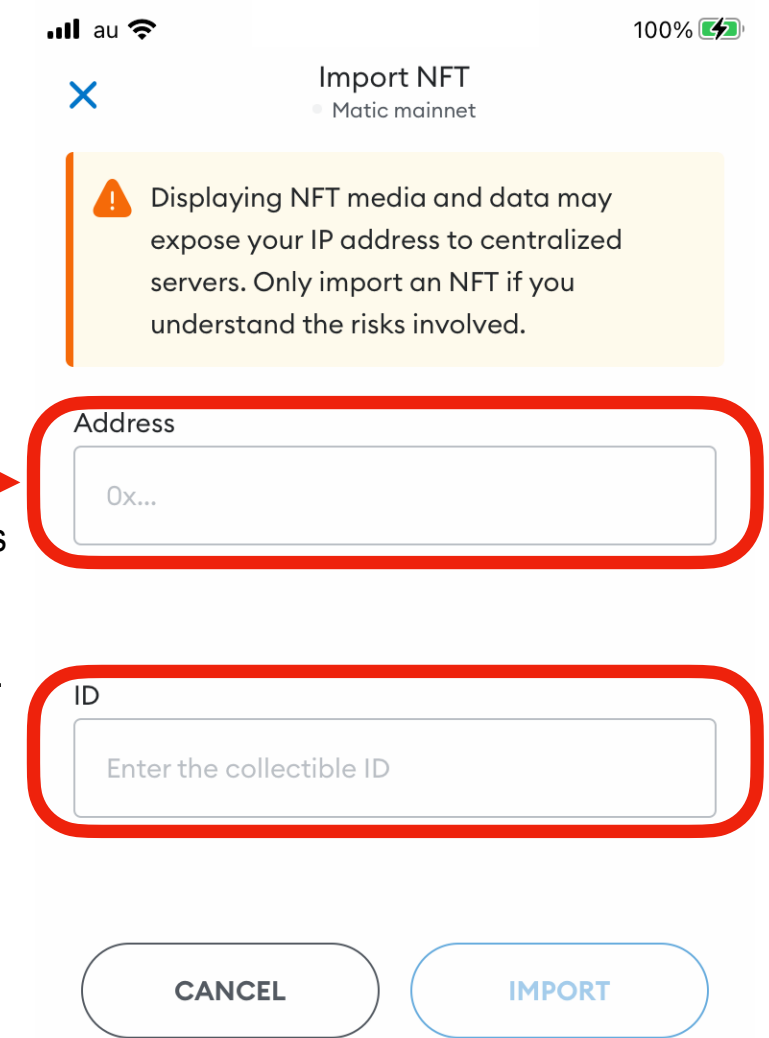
au 100%

Import NFT
Matic mainnet

Displaying NFT media and data may expose your IP address to centralized servers. Only import an NFT if you understand the risks involved.

Address
0x...

ID
Enter the collectible ID

CANCEL
IMPORT